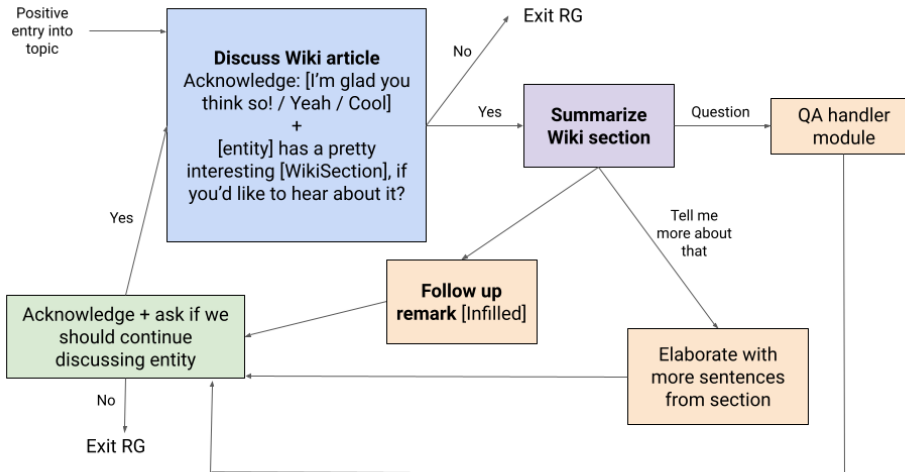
Positive entry into topic

**Discuss Wiki article**
Acknowledge: [I'm glad you think so! / Yeah / Cool]
+
[entity] has a pretty interesting [WikiSection], if you'd like to hear about it?

No

Exit RG

Yes

**Summarize Wiki section**

Question

QA handler module

Yes

Tell me more about that

**Follow up remark** [Infilled]

Acknowledge + ask if we should continue discussing entity

Elaborate with more sentences from section

No

Exit RG